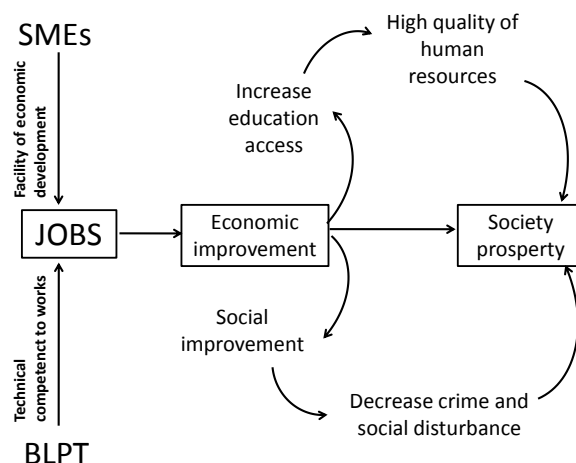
SMEs

Facility of economic development

JOBS

Technical competent to works

BLPT

Economic improvement

Increase education access

High quality of human resources

Society prosperty

Social improvement

Decrease crime and social disturbance